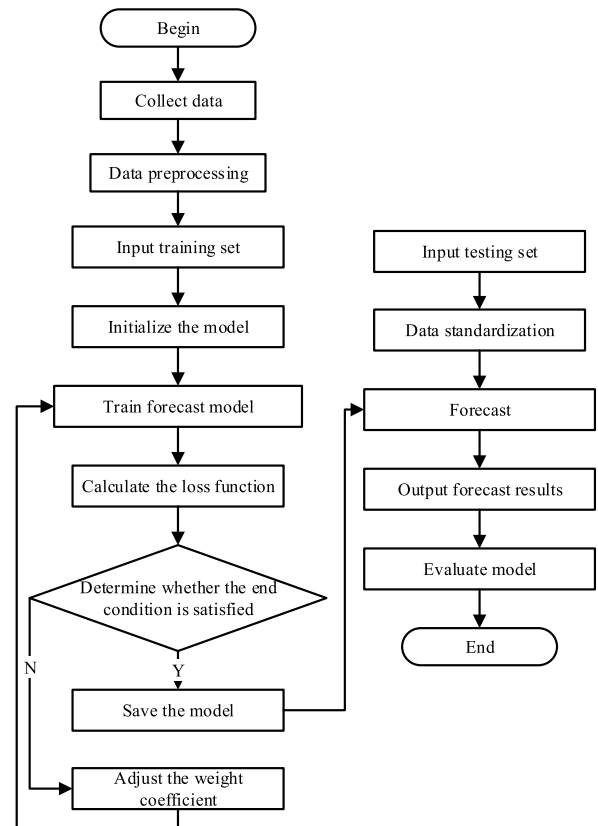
Begin

Collect data

Data preprocessing

Input training set

Initialize the model

Train forecast model

Calculate the loss function

Determine whether the end condition is satisfied

Y

N

Save the model

Adjust the weight coefficient

Input testing set

Data standardization

Forecast

Output forecast results

Evaluate model

End